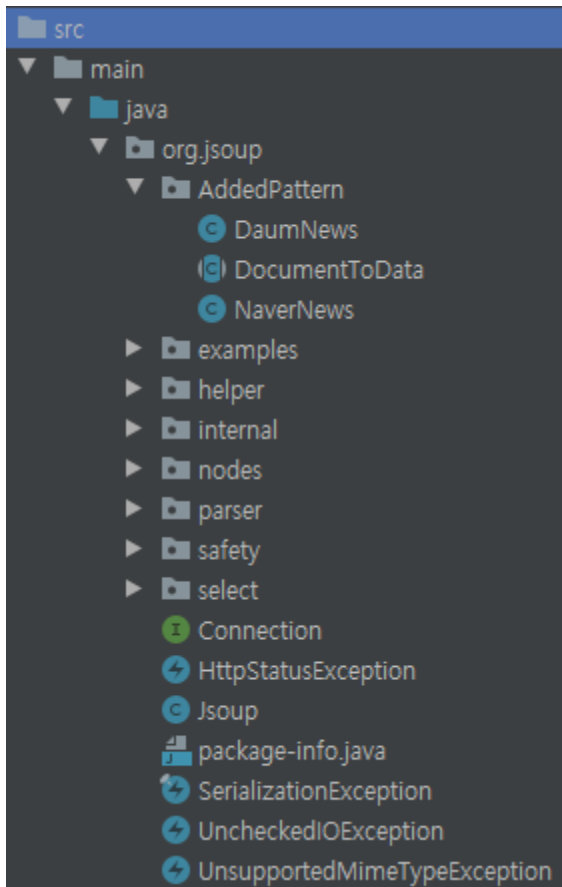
src
main
java
org.jsoup
AddedPattern
DaumNews
DocumentToData
NaverNews
examples
helper
internal
nodes
parser
safety
select
Connection
HttpStatusException
Jsoup
package-info.java
SerializationException
UncheckedIOException
UnsupportedMimeTypeException